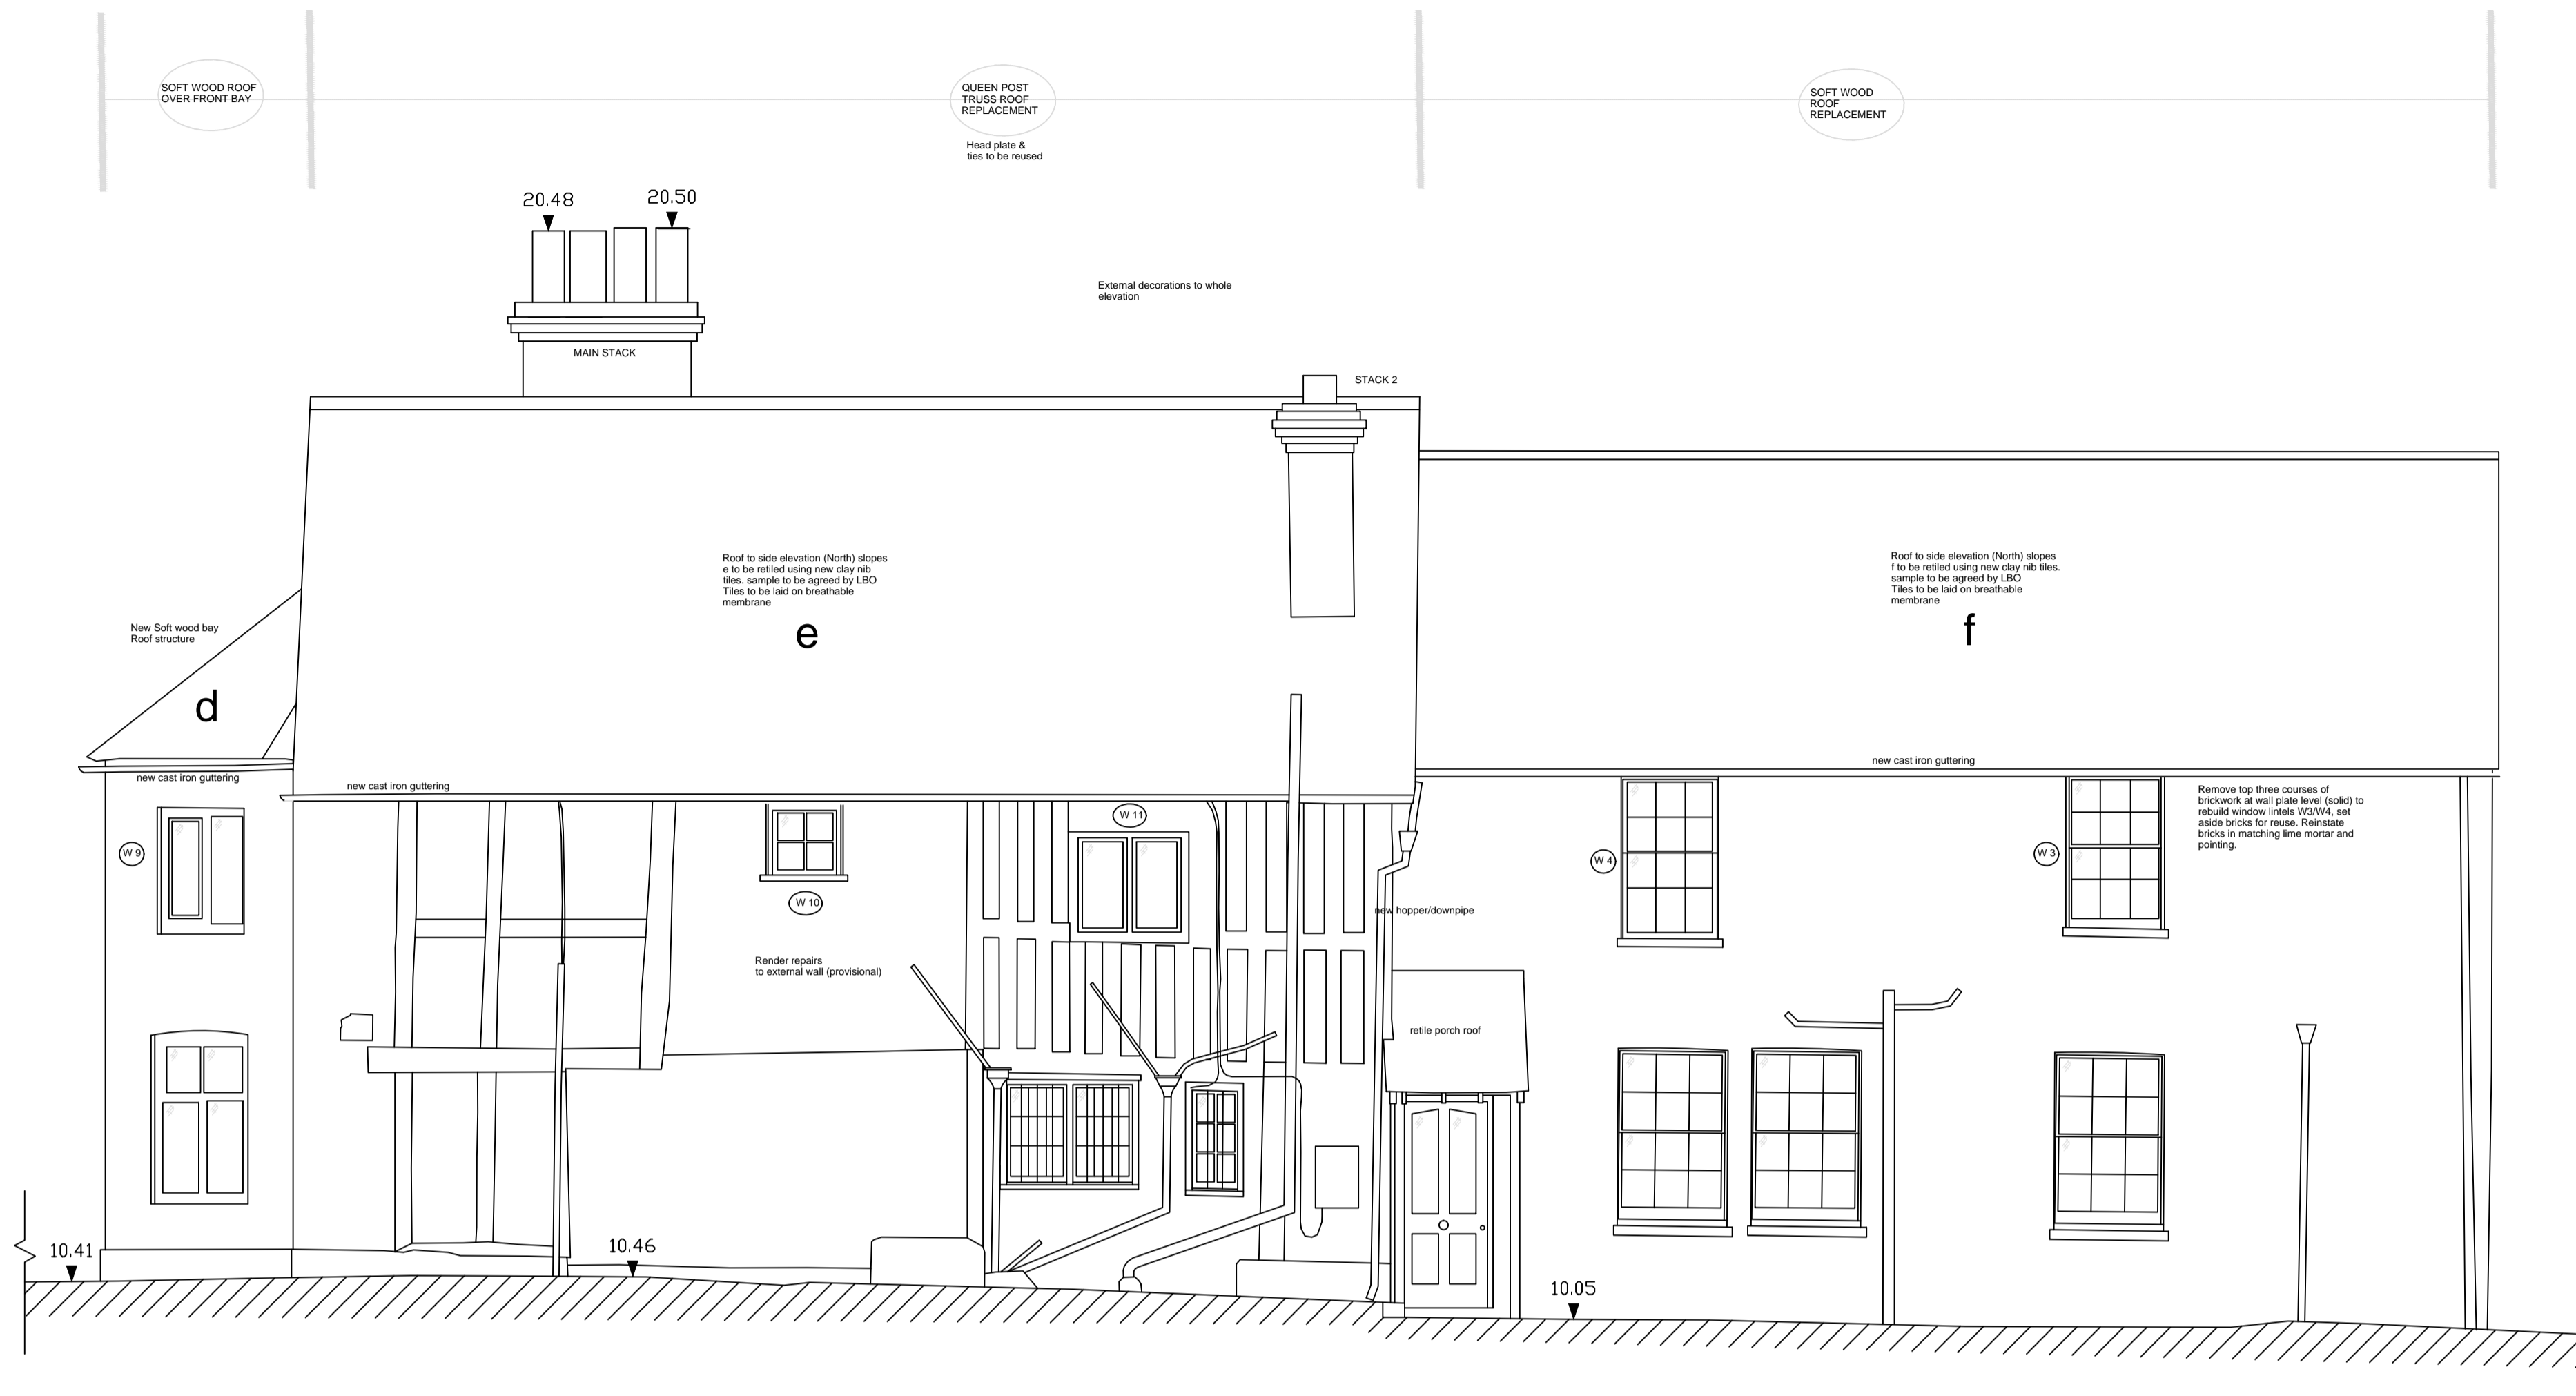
SOFT WOOD ROOF OVER FRONT BAY

QUEEN POST TRUSS ROOF REPLACEMENT

Head plate & ties to be reused

SOFT WOOD ROOF REPLACEMENT

20.48

20.50

External decorations to whole elevation

MAIN STACK

STACK 2

Roof to side elevation (North) slopes e to be retiled using new clay nib tiles. sample to be agreed by LBO Tiles to be laid on breathable membrane

e

Roof to side elevation (North) slopes f to be retiled using new clay nib tiles. sample to be agreed by LBO Tiles to be laid on breathable membrane

f

New Soft wood bay Roof structure

d

new cast iron guttering

new cast iron guttering

new cast iron guttering

W 11

Remove top three courses of brickwork at wall plate level (solid) to rebuild window lintels W3/W4, set aside bricks for reuse. Reinstate bricks in matching lime mortar and pointing.

W 9

W 10

W 4

W 3

new hopper/downpipe

Render repairs to external wall (provisional)

retile porch roof

10.41

10.46

10.05